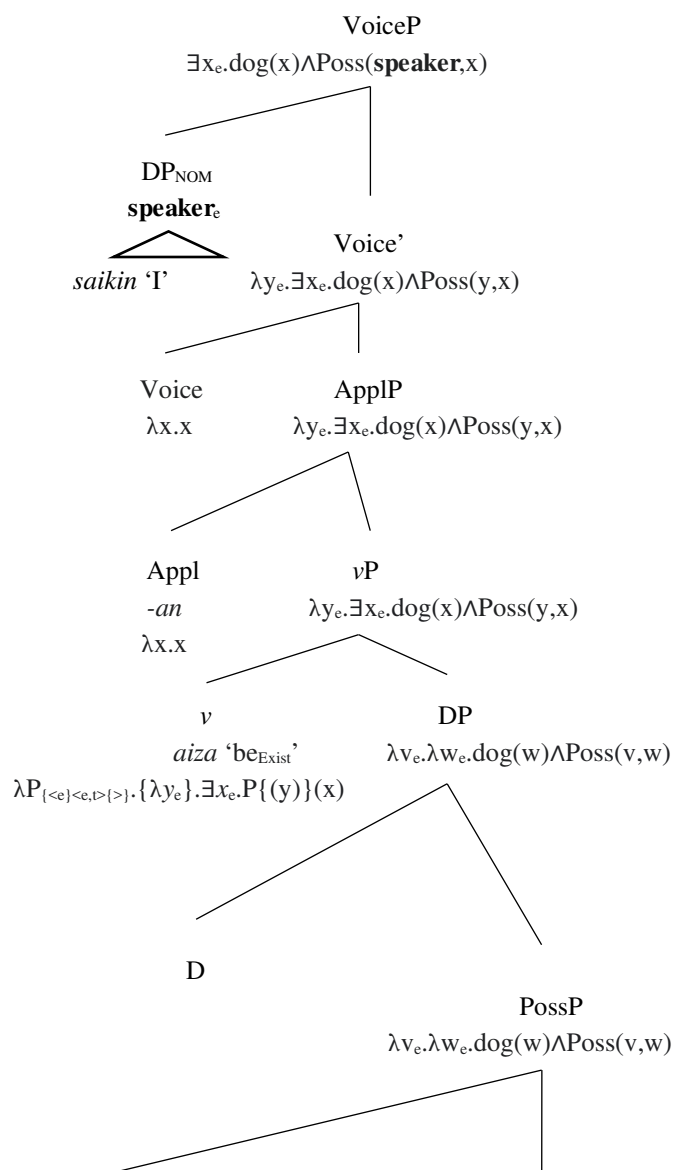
VoiceP
$\exists x_e.dog(x) \wedge Poss(\textbf{speaker},x)$

DP$_{NOM}$
**speaker**$_e$
*saikin* 'I'

Voice'
$\lambda y_e.\exists x_e.dog(x) \wedge Poss(y,x)$

Voice
$\lambda x.x$

ApplP
$\lambda y_e.\exists x_e.dog(x) \wedge Poss(y,x)$

Appl
*-an*
$\lambda x.x$

*v*P
$\lambda y_e.\exists x_e.dog(x) \wedge Poss(y,x)$

*v*
*aiza* 'be$_{Exist}$'
$\lambda P_{\{<e\}<e,t>\{>\}}.\{\lambda y_e\}.\exists x_e.P\{(y)\}(x)$

DP
$\lambda v_e.\lambda w_e.dog(w) \wedge Poss(v,w)$

D

PossP
$\lambda v_e.\lambda w_e.dog(w) \wedge Poss(v,w)$